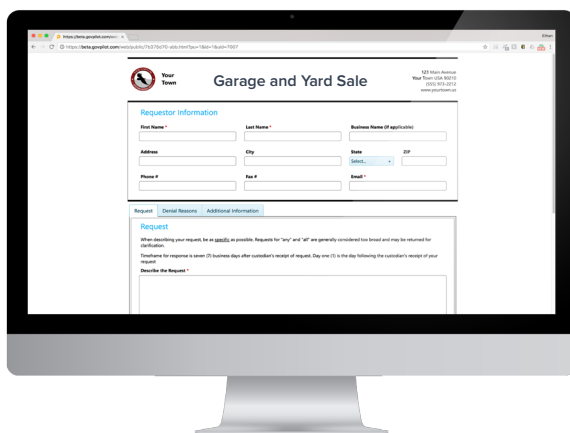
https://beta.govpilot.com/web ×

Ethan

https://beta.govpilot.com/web/public/7b37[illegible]

Your Town

Garage and Yard Sale

123 Main Avenue
Your Town USA 90010
(555) 973-2212
www.yourtown.us

Requestor Information

First Name *

Last Name *

Business Name (if applicable)

Address

City

State

ZIP

Select...

Phone #

Fax #

Email *

Request

Denial Reasons

Additional Information

Request

When describing your request, be as specific as possible. Requests for "any" and "all" are generally considered too broad and may be returned for clarification.

Timeframe for response is seven (7) business days after custodian's receipt of request. Day one (1) is the day following the custodian's receipt of your request.

Describe the Request *